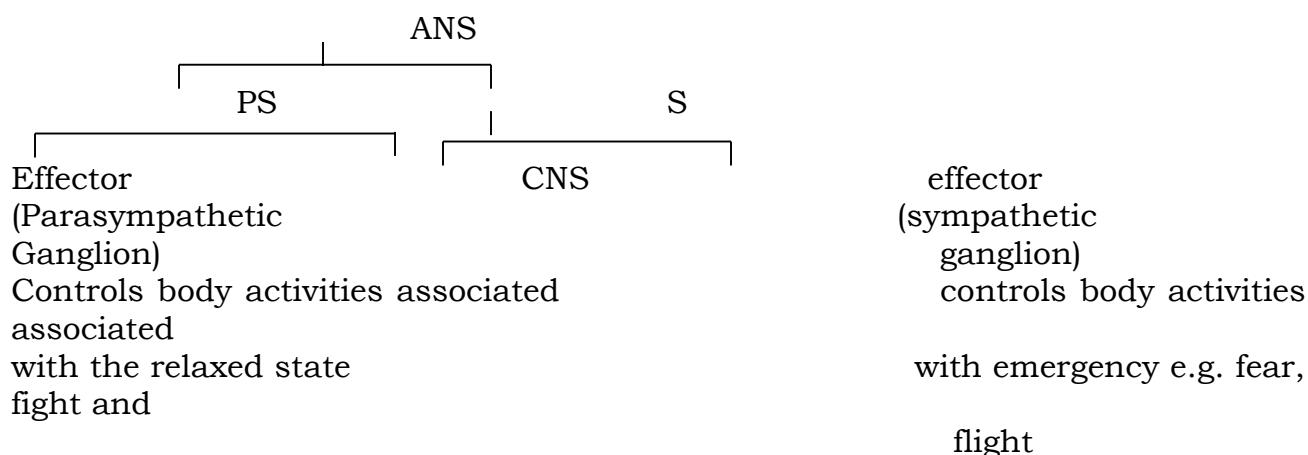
ANS

PS

S

Effector (Parasympathetic Ganglion)

CNS

effector (sympathetic ganglion)

Controls body activities associated with the relaxed state

controls body activities associated with emergency e.g. fear, fight and flight